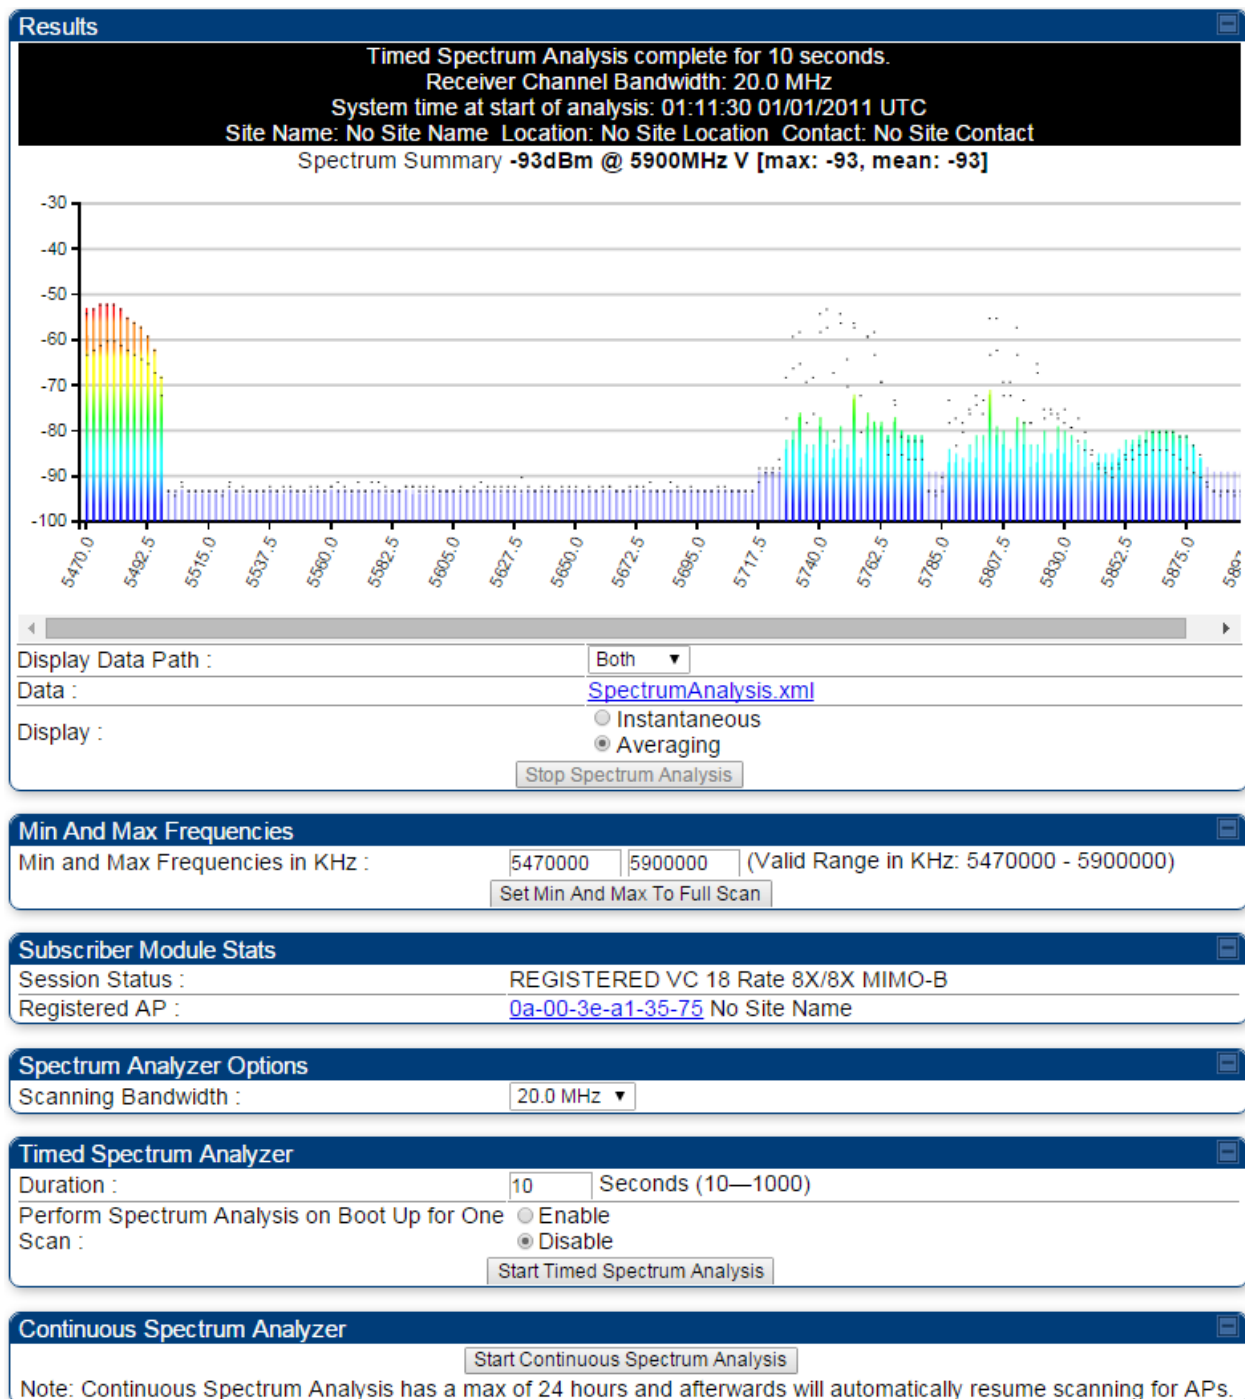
Results

Timed Spectrum Analysis complete for 10 seconds.
Receiver Channel Bandwidth: 20.0 MHz
System time at start of analysis: 01:11:30 01/01/2011 UTC
Site Name: No Site Name Location: No Site Location Contact: No Site Contact

Spectrum Summary **-93dBm @ 5900MHz V [max: -93, mean: -93]**

-30
-40
-50
-60
-70
-80
-90
-100

5470.0 5492.5 5515.0 5537.5 5560.0 5582.5 5605.0 5627.5 5650.0 5672.5 5695.0 5717.5 5740.0 5762.5 5785.0 5807.5 5830.0 5852.5 5875.0 589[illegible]

Display Data Path : Both
Data : SpectrumAnalysis.xml
Display : Instantaneous
Averaging
Stop Spectrum Analysis

Min And Max Frequencies

Min and Max Frequencies in KHz : 5470000 5900000 (Valid Range in KHz: 5470000 - 5900000)
Set Min And Max To Full Scan

Subscriber Module Stats

Session Status : REGISTERED VC 18 Rate 8X/8X MIMO-B
Registered AP : 0a-00-3e-a1-35-75 No Site Name

Spectrum Analyzer Options

Scanning Bandwidth : 20.0 MHz

Timed Spectrum Analyzer

Duration : 10 Seconds (10—1000)
Perform Spectrum Analysis on Boot Up for One Scan : Enable
Disable
Start Timed Spectrum Analysis

Continuous Spectrum Analyzer

Start Continuous Spectrum Analysis
Note: Continuous Spectrum Analysis has a max of 24 hours and afterwards will automatically resume scanning for APs.